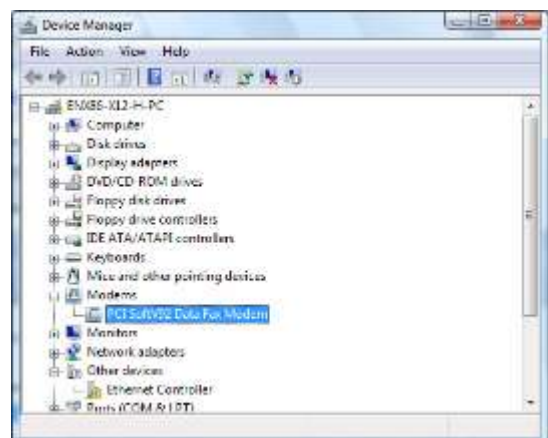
Device Manager

File Action View Help

ENX86-X12-H-PC
Computer
Disk drives
Display adapters
DVD/CD-ROM drives
Floppy disk drives
Floppy drive controllers
IDE ATA/ATAPI controllers
Keyboards
Mice and other pointing devices
Modems
PCI SoftV92 Data Fax Modem
Monitors
Network adapters
Other devices
Ethernet Controller
Ports (COM & LPT)